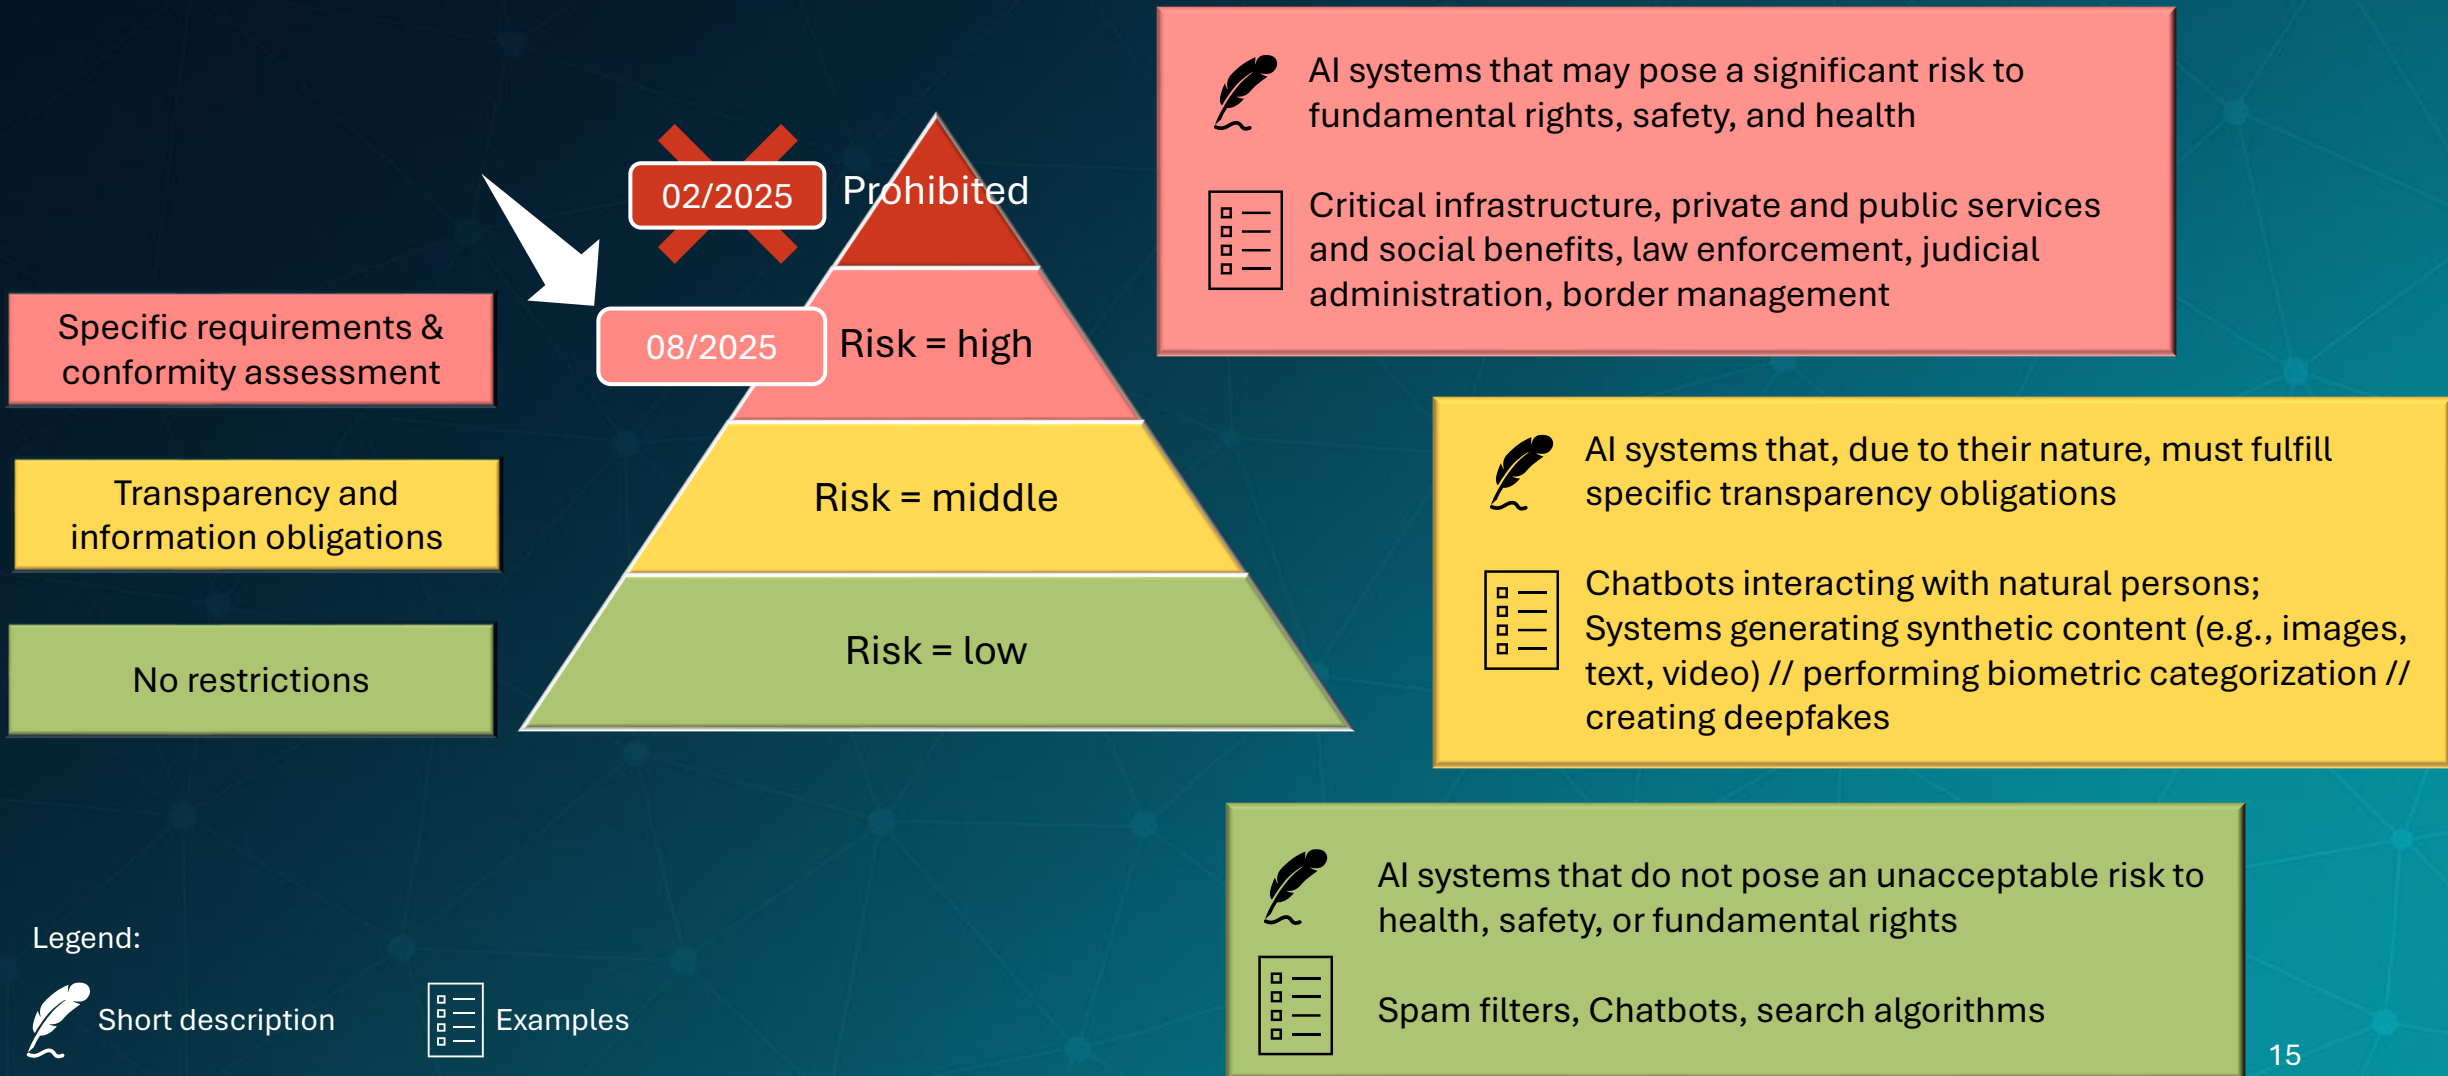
02/2025

Prohibited

08/2025

Risk = high

Risk = middle

Risk = low

Specific requirements & conformity assessment

Transparency and information obligations

No restrictions

AI systems that may pose a significant risk to fundamental rights, safety, and health

Critical infrastructure, private and public services and social benefits, law enforcement, judicial administration, border management

AI systems that, due to their nature, must fulfill specific transparency obligations

Chatbots interacting with natural persons; Systems generating synthetic content (e.g., images, text, video) // performing biometric categorization // creating deepfakes

AI systems that do not pose an unacceptable risk to health, safety, or fundamental rights

Spam filters, Chatbots, search algorithms

Legend:

Short description

Examples

15